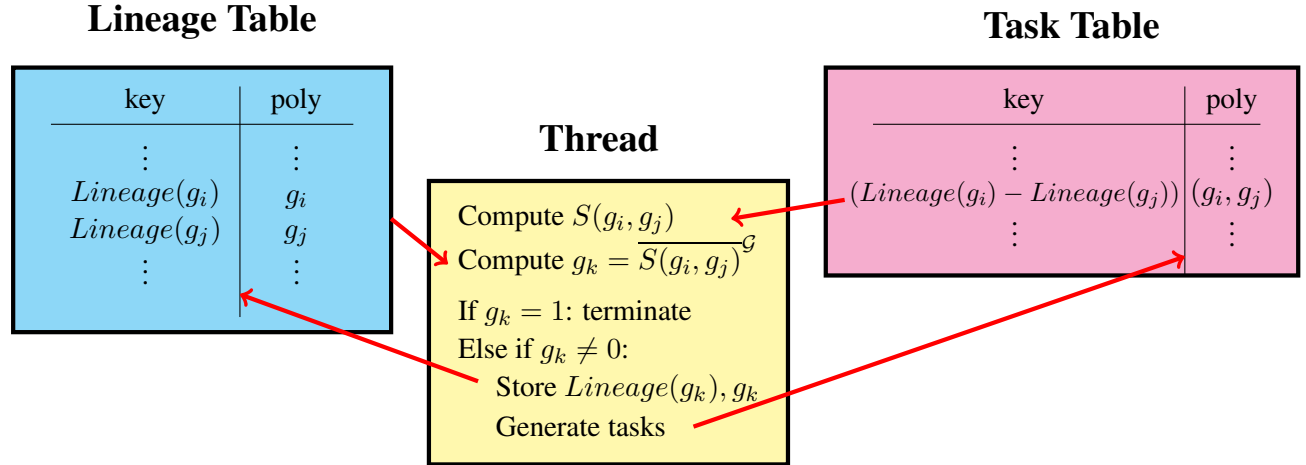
Lineage Table

| key | poly |
|---|---|
| $\vdots$ | $\vdots$ |
| $Lineage(g_i)$ | $g_i$ |
| $Lineage(g_j)$ | $g_j$ |
| $\vdots$ | $\vdots$ |

Thread

Compute $S(g_i, g_j)$
Compute $g_k = \overline{S(g_i, g_j)}^{\mathcal{G}}$
If $g_k = 1$: terminate
Else if $g_k \neq 0$:
Store $Lineage(g_k), g_k$
Generate tasks

Task Table

| key | poly |
|---|---|
| $\vdots$ | $\vdots$ |
| $(Lineage(g_i) - Lineage(g_j))$ | $(g_i, g_j)$ |
| $\vdots$ | $\vdots$ |